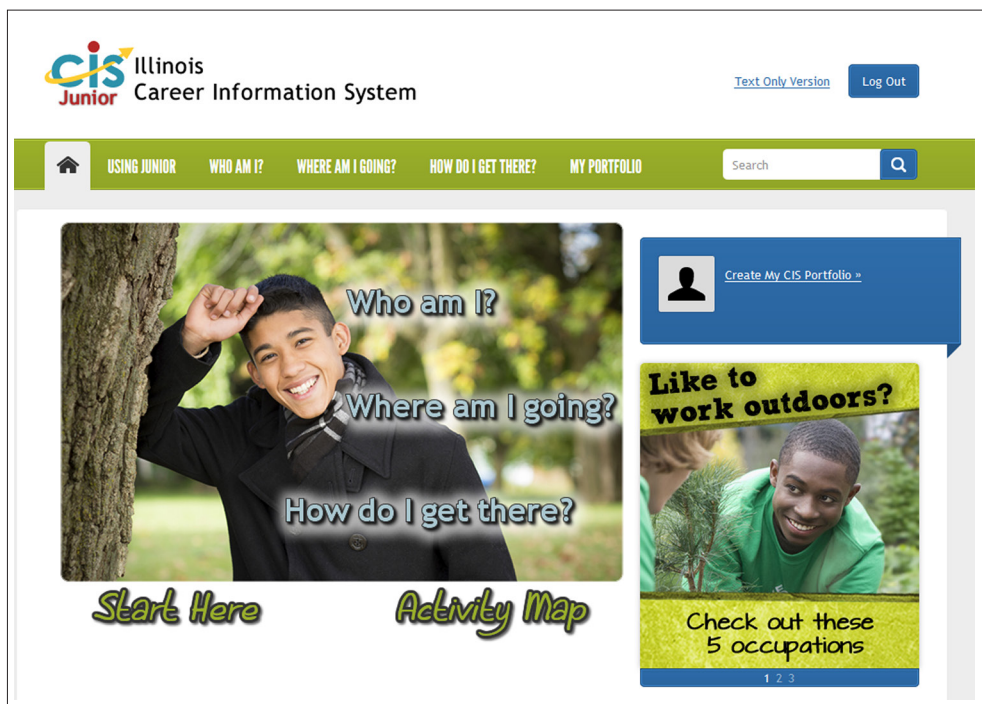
CIS Junior Illinois Career Information System

Text Only Version

Log Out

USING JUNIOR

WHO AM I?

WHERE AM I GOING?

HOW DO I GET THERE?

MY PORTFOLIO

Search

Who am I?

Where am I going?

How do I get there?

Start Here

Activity Map

Create My CIS Portfolio »

Like to work outdoors?

Check out these 5 occupations

1 2 3